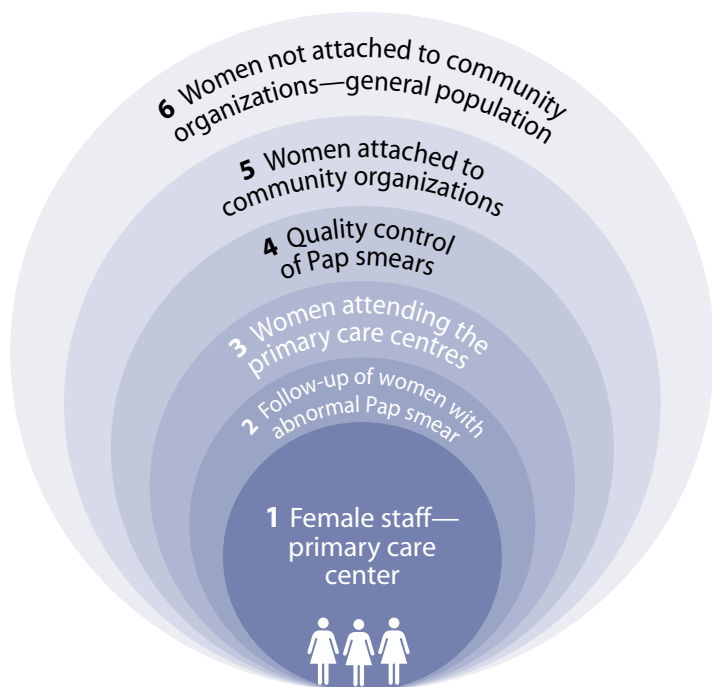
6 Women not attached to community organizations—general population

5 Women attached to community organizations

4 Quality control of Pap smears

3 Women attending the primary care centres

2 Follow-up of women with abnormal Pap smear

1 Female staff—primary care center